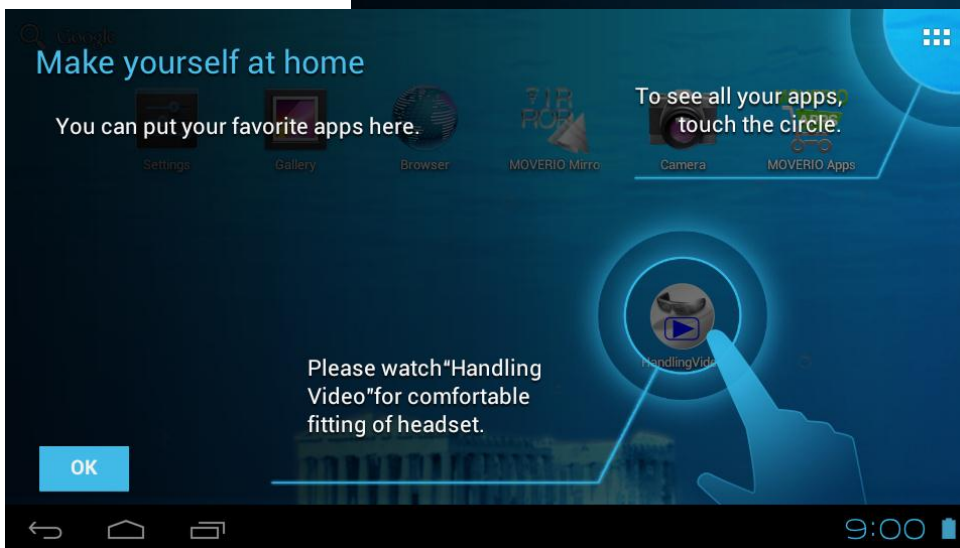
Google

Make yourself at home

You can put your favorite apps here.

To see all your apps, touch the circle.

Settings Gallery Browser MOVERIO Mirro Camera MOVERIO Apps

HandlingVideo

Please watch“Handling Video”for comfortable fitting of headset.

OK

9:00